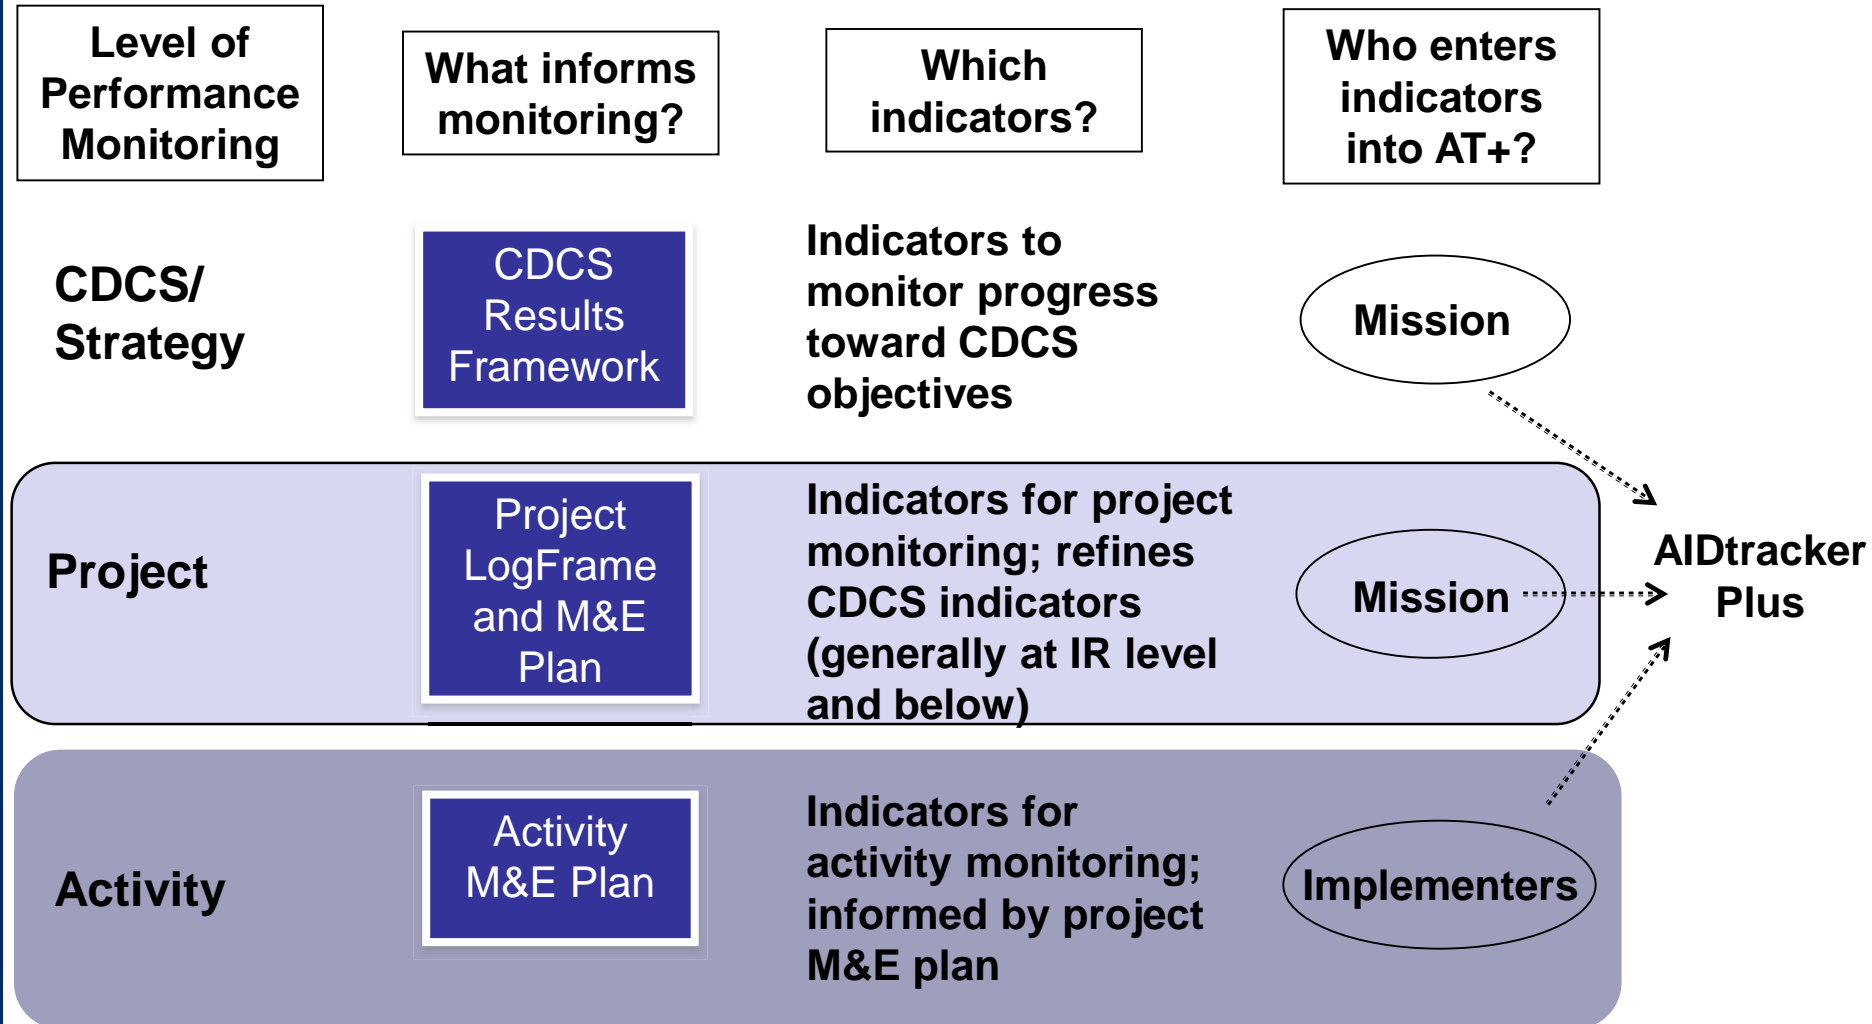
| Level of Performance Monitoring | What informs monitoring? | Which indicators? | Who enters indicators into AT+? |
|---|---|---|---|
| CDCS/ Strategy | CDCS Results Framework | Indicators to monitor progress toward CDCS objectives | Mission |
| Project | Project LogFrame and M&E Plan | Indicators for project monitoring; refines CDCS indicators (generally at IR level and below) | Mission |
| Activity | Activity M&E Plan | Indicators for activity monitoring; informed by project M&E plan | Implementers |

AIDtracker Plus